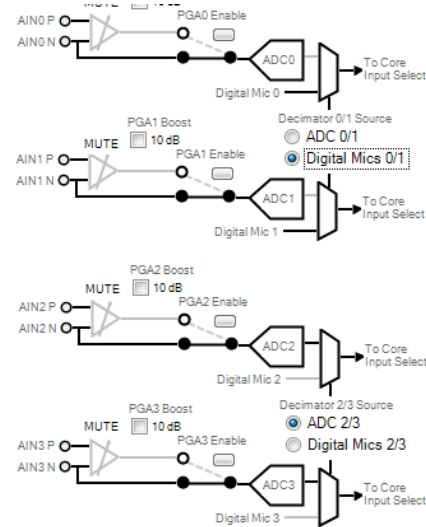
MUTE 10 dB
AIN0 P
AIN0 N
PGA0 Enable
ADC0
To Core Input Select
Digital Mic 0
Decimator 0/1 Source
ADC 0/1
Digital Mics 0/1
PGA1 Boost
MUTE 10 dB
AIN1 P
AIN1 N
PGA1 Enable
ADC1
To Core Input Select
Digital Mic 1
PGA2 Boost
MUTE 10 dB
AIN2 P
AIN2 N
PGA2 Enable
ADC2
To Core Input Select
Digital Mic 2
Decimator 2/3 Source
ADC 2/3
Digital Mics 2/3
PGA3 Boost
MUTE 10 dB
AIN3 P
AIN3 N
PGA3 Enable
ADC3
To Core Input Select
Digital Mic 3